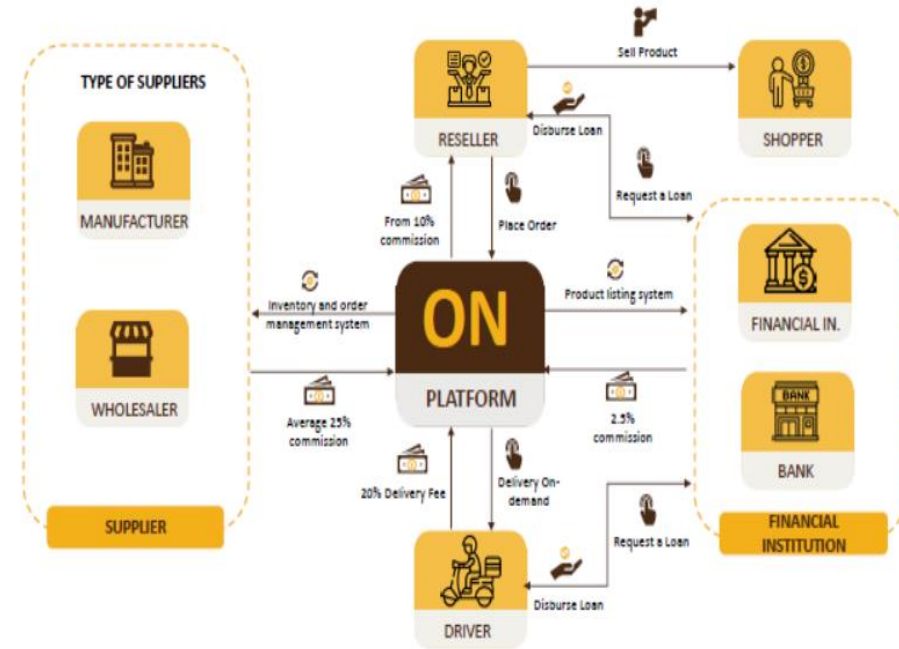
TYPE OF SUPPLIERS

MANUFACTURER

WHOLESALER

SUPPLIER

RESELLER

Sell Product

SHOPPER

Disburse Loan

Request a Loan

From 10% commission

Place Order

Inventory and order management system

ON

PLATFORM

Product listing system

FINANCIAL IN.

BANK

BANK

Average 25% commission

2.5% commission

20% Delivery Fee

Delivery On-demand

Request a Loan

FINANCIAL INSTITUTION

Disburse Loan

DRIVER